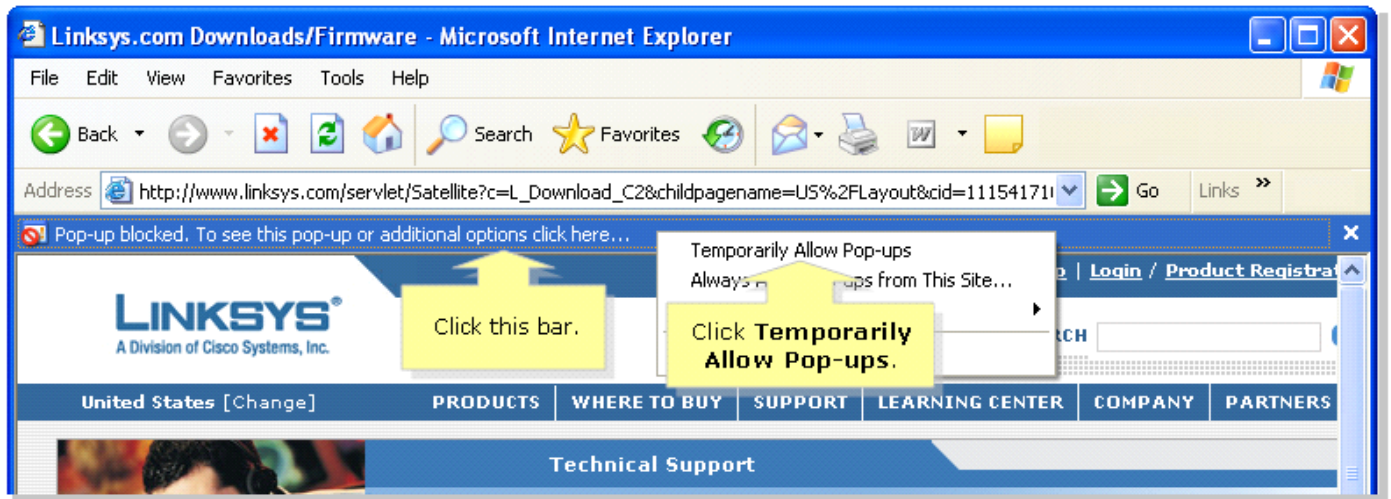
Linksys.com Downloads/Firmware - Microsoft Internet Explorer

File Edit View Favorites Tools Help

Back Search Favorites

Address http://www.linksys.com/servlet/Satellite?c=L_Download_C2&childpagename=US%2FLayout&cid=11154171 Go Links »

Pop-up blocked. To see this pop-up or additional options click here...

Temporarily Allow Pop-ups
Always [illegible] ups from This Site...

Click this bar.

Click **Temporarily Allow Pop-ups**.

LINKSYS®
A Division of Cisco Systems, Inc.

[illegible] | Login / Product Registrat

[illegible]RCH

United States [Change] PRODUCTS WHERE TO BUY SUPPORT LEARNING CENTER COMPANY PARTNERS

Technical Support